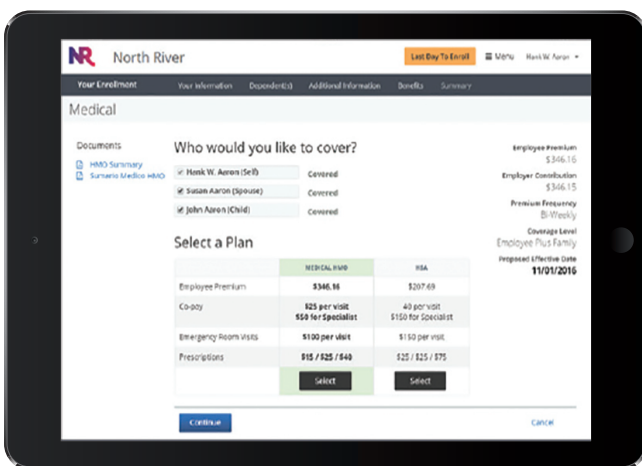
NR North River

Last Day To Enroll ≡ Menu Hank W. Aaron ▾

Your Enrollment Your Information Dependent(s) Additional Information Benefits Summary

Medical

Documents

HMO Summary

Sumario Medico HMO

Who would you like to cover?

☑ Hank W. Aaron (Self) Covered

☑ Susan Aaron (Spouse) Covered

☑ John Aaron (Child) Covered

Select a Plan

| | MEDICAL HMO | HSA |
|---|---|---|
| Employee Premium | \$346.16 | \$207.69 |
| Co-pay | \$25 per visit<br>\$50 for Specialist | 40 per visit<br>\$150 for Specialist |
| Emergency Room Visits | \$100 per visit | \$150 per visit |
| Prescriptions | \$15 / \$25 / \$40 | \$25 / \$25 / \$75 |
| | Select | Select |

Continue

Cancel

Employee Premium
\$346.16

Employer Contribution
\$346.15

Premium Frequency
Bi-Weekly

Coverage Level
Employee Plus Family

Proposed Effective Date
11/01/2016